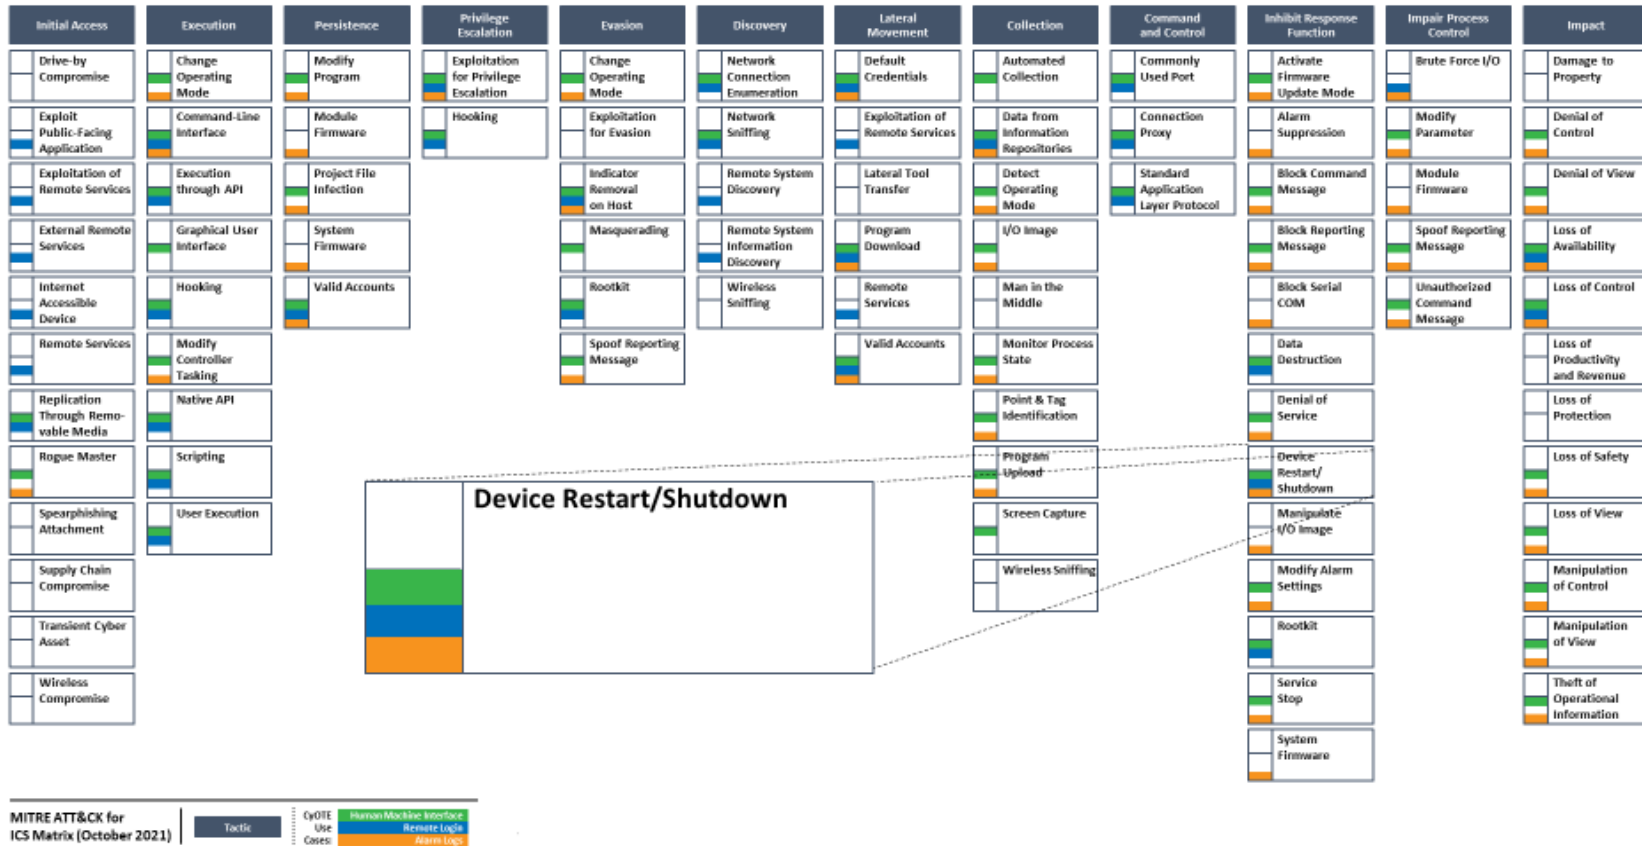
| Initial Access | Execution | Persistence | Privilege Escalation | Evasion | Discovery | Lateral Movement | Collection | Command and Control | Inhibit Response Function | Impair Process Control | Impact |
|---|---|---|---|---|---|---|---|---|---|---|---|
| Drive-by Compromise | Change Operating Mode | Modify Program | Exploitation for Privilege Escalation | Change Operating Mode | Network Connection Enumeration | Default Credentials | Automated Collection | Commonly Used Port | Activate Firmware Update Mode | Brute Force I/O | Damage to Property |
| Exploit Public-Facing Application | Command-Line Interface | Module Firmware | Hooking | Exploitation for Evasion | Network Sniffing | Exploitation of Remote Services | Data from Information Repositories | Connection Proxy | Alarm Suppression | Modify Parameter | Denial of Control |
| Exploitation of Remote Services | Execution through API | Project File Infection | | Indicator Removal on Host | Remote System Discovery | Lateral Tool Transfer | Detect Operating Mode | Standard Application Layer Protocol | Block Command Message | Module Firmware | Denial of View |
| External Remote Services | Graphical User Interface | System Firmware | | Masquerading | Remote System Information Discovery | Program Download | I/O Image | | Block Reporting Message | Spoof Reporting Message | Loss of Availability |
| Internet Accessible Device | Hooking | Valid Accounts | | Rootkit | Wireless Sniffing | Remote Services | Man in the Middle | | Block Serial COM | Unauthorized Command Message | Loss of Control |
| Remote Services | Modify Controller Tasking | | | Spoof Reporting Message | | Valid Accounts | Monitor Process State | | Data Destruction | | Loss of Productivity and Revenue |
| Replication Through Removable Media | Native API | | | | | | Point & Tag Identification | | Denial of Service | | Loss of Protection |
| Rogue Master | Scripting | | | | | | Program Upload | | Device Restart/ Shutdown | | Loss of Safety |
| Spearphishing Attachment | User Execution | | | | | | Screen Capture | | Manipulate I/O Image | | Loss of View |
| Supply Chain Compromise | | | | | | | Wireless Sniffing | | Modify Alarm Settings | | Manipulation of Control |
| Transient Cyber Asset | | | | | | | | | Rootkit | | Manipulation of View |
| Wireless Compromise | | | | | | | | | Service Stop | | Theft of Operational Information |
| | | | | | | | | | System Firmware | | |

Device Restart/Shutdown

MITRE ATT&CK for ICS Matrix (October 2021)

Tactic

CyOTE Use Cases: Human Machine Interface, Remote Logic, Alarm Logs